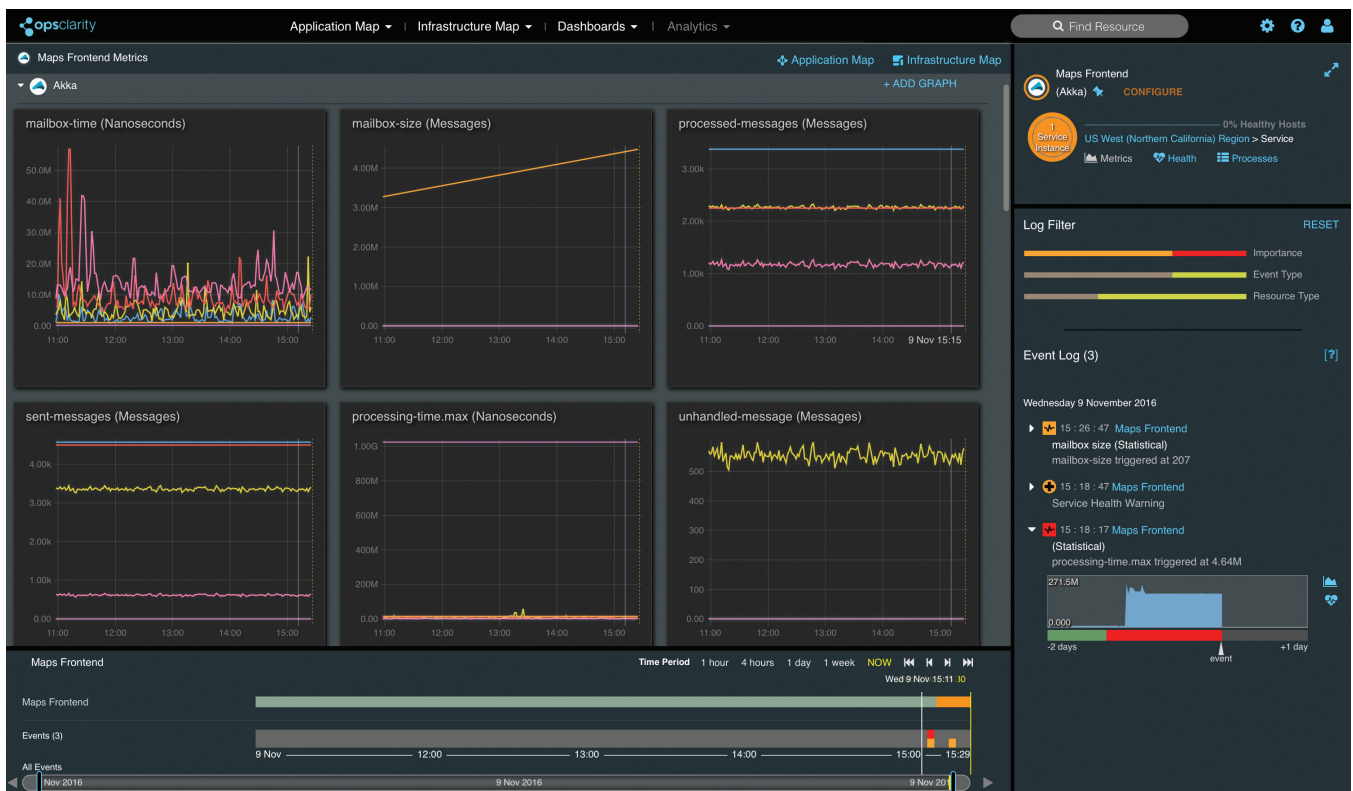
opsclarity

Application Map ▾ | Infrastructure Map ▾ | Dashboards ▾ | Analytics ▾

Find Resource

Maps Frontend Metrics

Application Map

Infrastructure Map

Akka

+ ADD GRAPH

mailbox-time (Nanoseconds)

50.0M
40.0M
30.0M
20.0M
10.0M
0.00
11:00 12:00 13:00 14:00 15:00

mailbox-size (Messages)

4.00M
3.00M
2.00M
1.00M
0.00
11:00 12:00 13:00 14:00 15:00

processed-messages (Messages)

3.00k
2.00k
1.00k
0.00
11:00 12:00 13:00 14:00 9 Nov 15:15

sent-messages (Messages)

4.00k
3.00k
2.00k
1.00k
0.00
11:00 12:00 13:00 14:00 15:00

processing-time.max (Nanoseconds)

1.00G
800M
600M
400M
200M
0.00
11:00 12:00 13:00 14:00 15:00

unhandled-message (Messages)

500
400
300
200
100
0.00
11:00 12:00 13:00 14:00 15:00

Maps Frontend

Time Period 1 hour 4 hours 1 day 1 week NOW

Wed 9 Nov 15:11 :30

Maps Frontend

Events (3)

9 Nov 12:00 13:00 14:00 15:00 15:29

All Events

Nov 2016 9 Nov 2016 9 Nov 201

Maps Frontend
(Akka) CONFIGURE

1 Service Instance

0% Healthy Hosts

US West (Northern California) Region > Service

Metrics Health Processes

Log Filter

RESET

Importance

Event Type

Resource Type

Event Log (3)

[?]

Wednesday 9 November 2016

15 : 26 : 47 Maps Frontend
mailbox size (Statistical)
mailbox-size triggered at 207

15 : 18 : 47 Maps Frontend
Service Health Warning

15 : 18 : 17 Maps Frontend
(Statistical)
processing-time.max triggered at 4.64M

271.5M
0.000

-2 days event +1 day